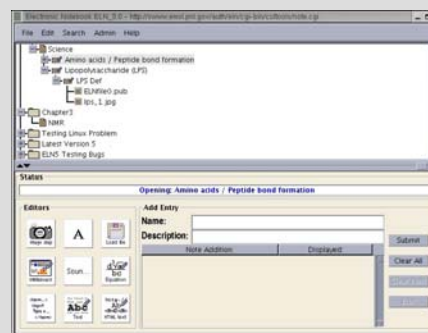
Electronic Notebook ELN_5.0 - http://www.emsl.pnl.gov/auth/eln/cgi-bin/eln/note.cgi

File Edit Search Admin Help

Science
Amino acids / Peptide bond formation
Lipopolysaccharide (LPS)
LPS Def
ELNfile0.pub
lps_1.jpg
Chapter3
NMR
Testing Linux Problem
Latest Version 5
ELN5 Testing Bugs

Status

Opening: Amino acids / Peptide bond formation

Editors

Add Entry

Name:

Description:

Note Addition

Displayed

Submit

Clear All

A

Soun...

Text

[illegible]

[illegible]

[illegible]